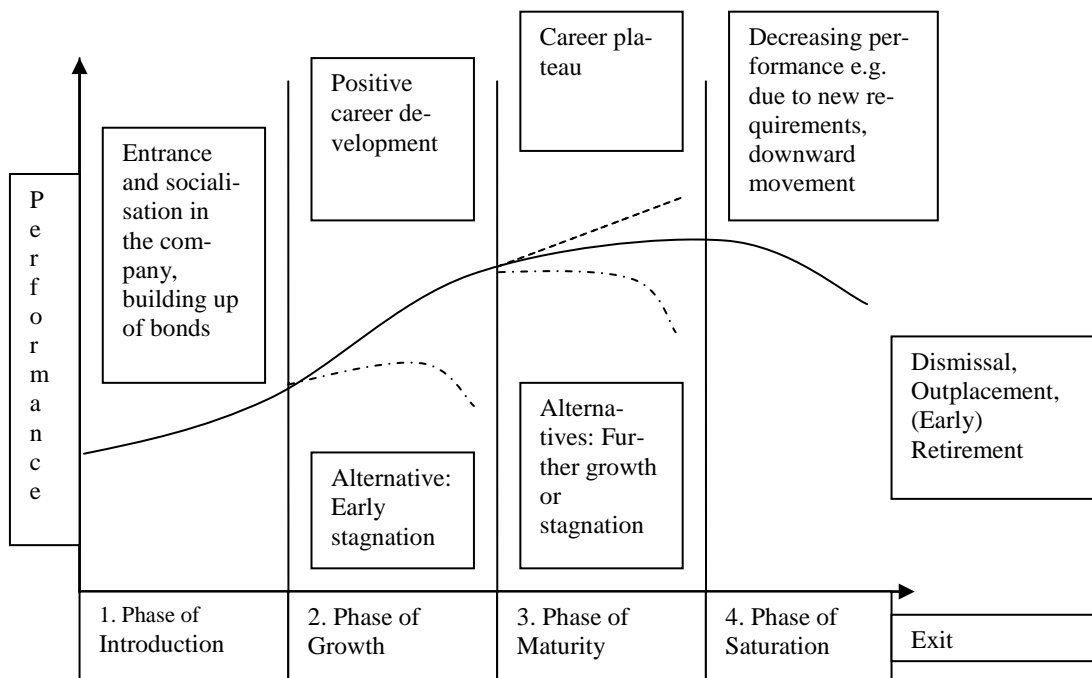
Performance

Entrance and socialisation in the company, building up of bonds

Positive career development

Alternative: Early stagnation

Career plateau

Alternatives: Further growth or stagnation

Decreasing performance e.g. due to new requirements, downward movement

Dismissal, Outplacement, (Early) Retirement

1. Phase of Introduction

2. Phase of Growth

3. Phase of Maturity

4. Phase of Saturation

Exit